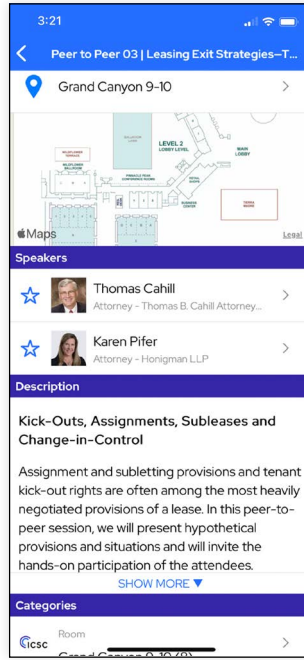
3:21

Peer to Peer 03 | Leasing Exit Strategies–T...

Grand Canyon 9-10

LEVEL 2
LOBBY LEVEL

MAIN LOBBY

Maps

Legal

Speakers

Thomas Cahill
Attorney - Thomas B. Cahill Attorney...

Karen Pifer
Attorney - Honigman LLP

Description

Kick-Outs, Assignments, Subleases and Change-in-Control

Assignment and subletting provisions and tenant kick-out rights are often among the most heavily negotiated provisions of a lease. In this peer-to-peer session, we will present hypothetical provisions and situations and will invite the hands-on participation of the attendees.

SHOW MORE ▼

Categories

icsc

Room

Grand Canyon 9-10 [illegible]